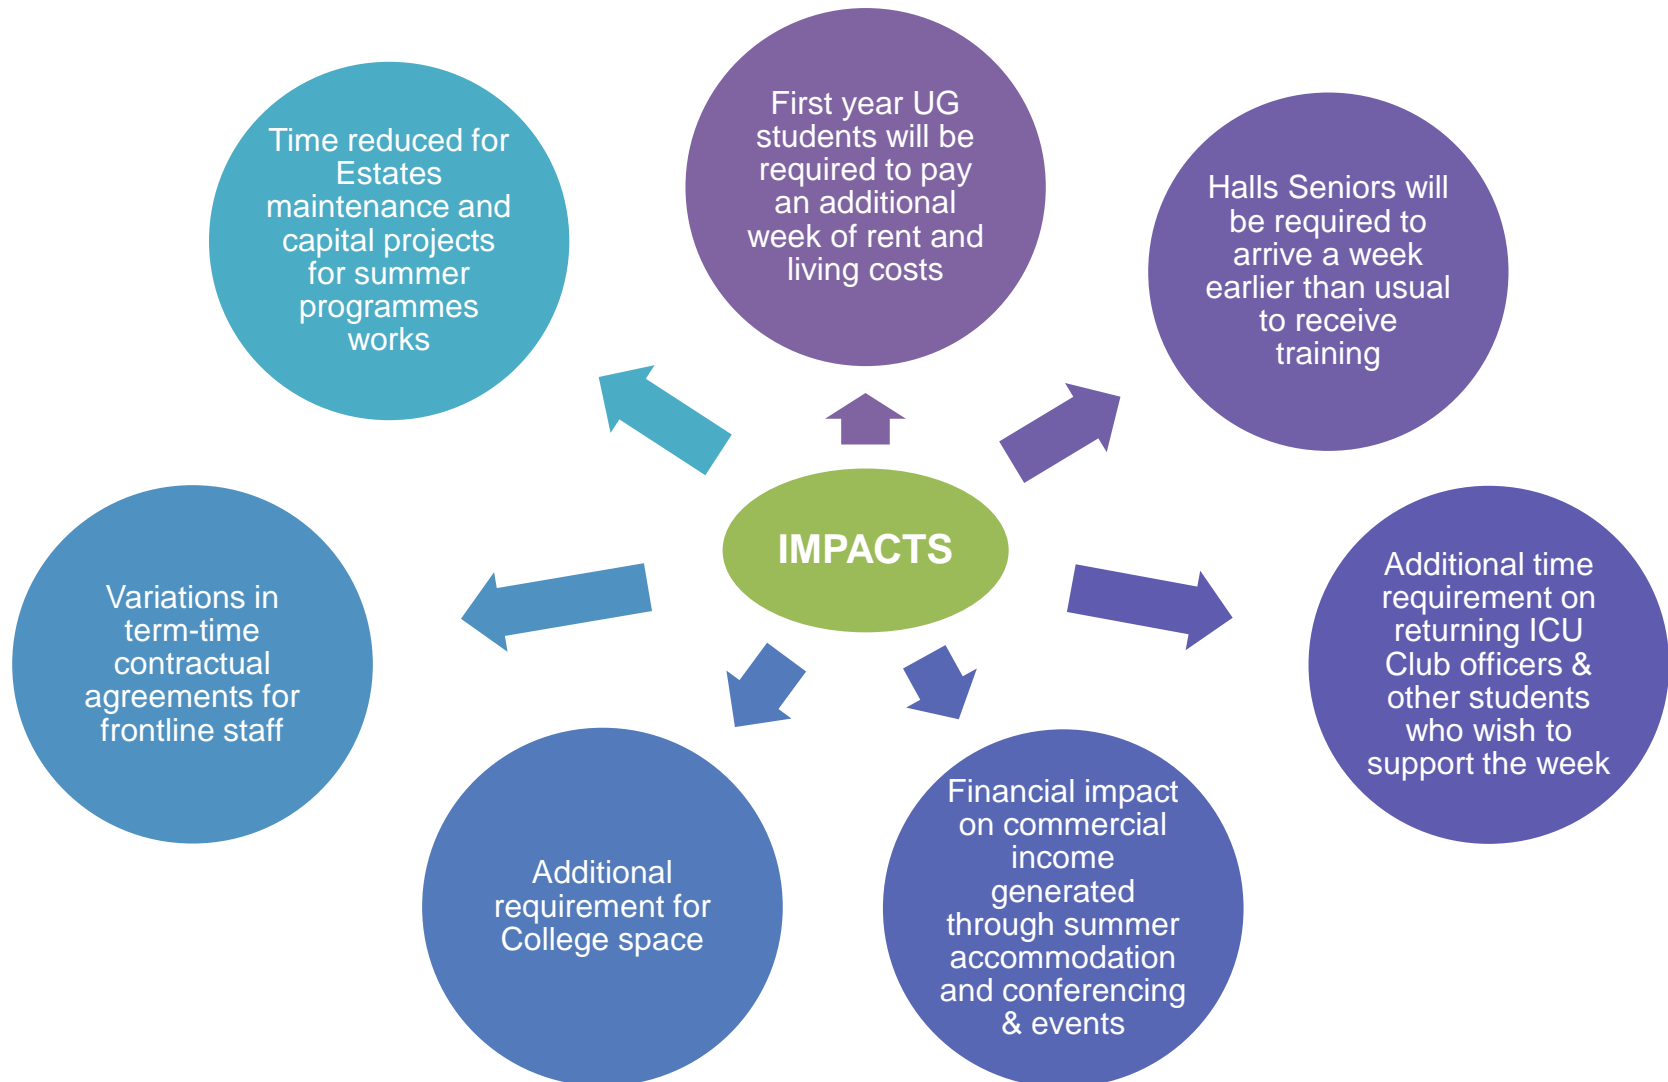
Time reduced for Estates maintenance and capital projects for summer programmes works

First year UG students will be required to pay an additional week of rent and living costs

Halls Seniors will be required to arrive a week earlier than usual to receive training

IMPACTS

Variations in term-time contractual agreements for frontline staff

Additional time requirement on returning ICU Club officers & other students who wish to support the week

Additional requirement for College space

Financial impact on commercial income generated through summer accommodation and conferencing & events